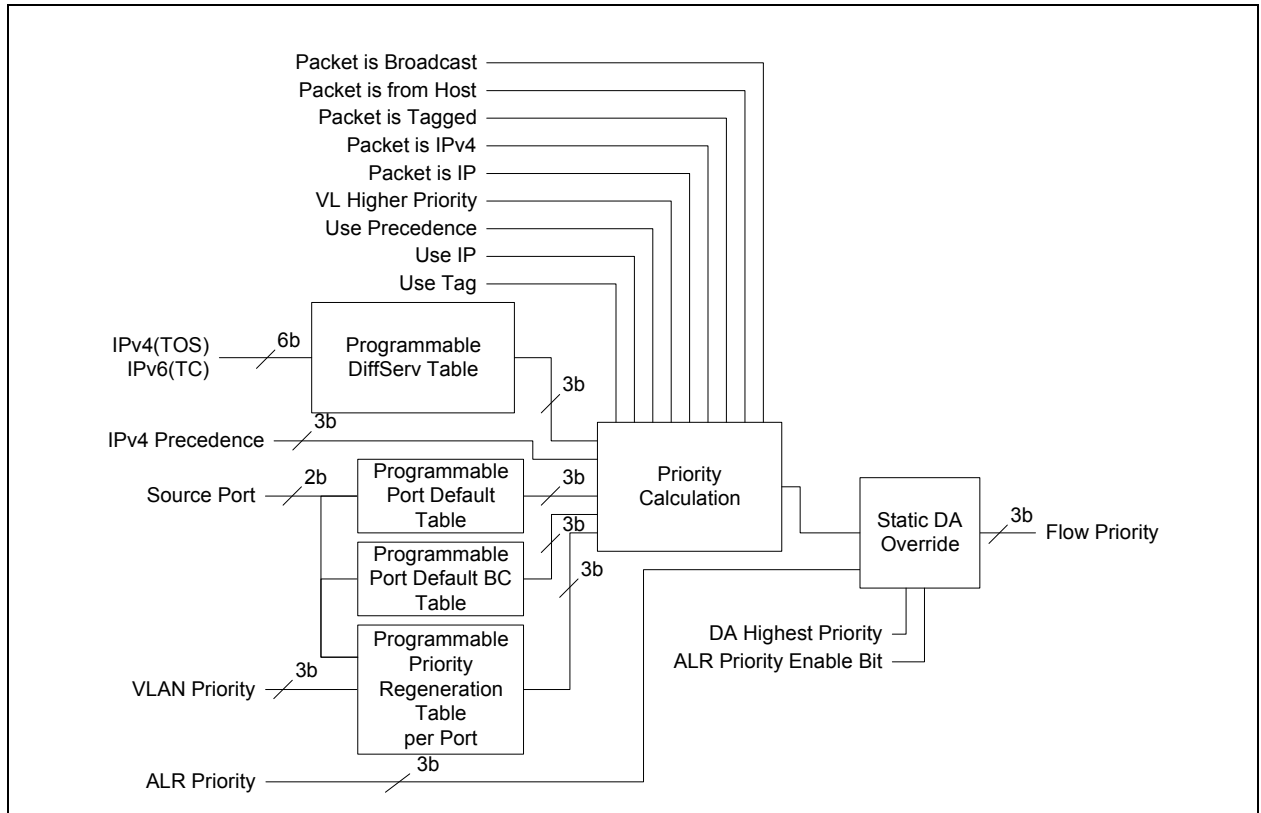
Packet is Broadcast
Packet is from Host
Packet is Tagged
Packet is IPv4
Packet is IP
VL Higher Priority
Use Precedence
Use IP
Use Tag

IPv4(TOS)
IPv6(TC)
6b
Programmable DiffServ Table
3b

IPv4 Precedence
3b

Source Port
2b
Programmable Port Default Table
3b
Programmable Port Default BC Table
3b
3b

Priority Calculation

Static DA Override
3b
Flow Priority

DA Highest Priority
ALR Priority Enable Bit

VLAN Priority
3b
Programmable Priority Regeneration Table per Port

ALR Priority
3b